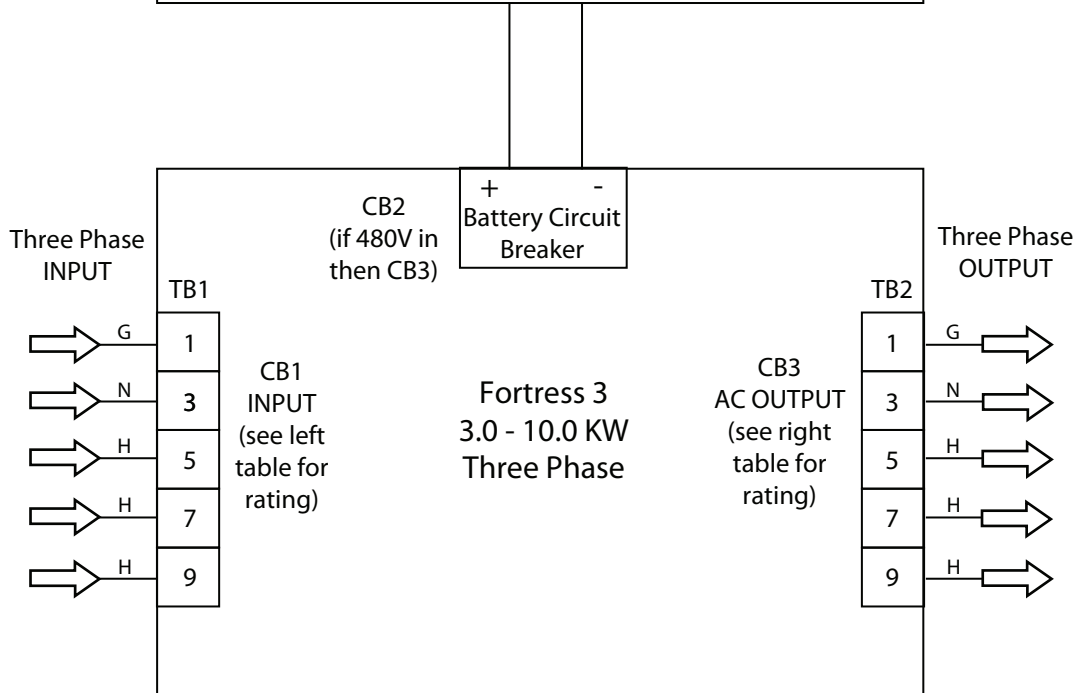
Three Phase INPUT

TB1

G
N
H
H
H

1
3
5
7
9

CB2 (if 480V in then CB3)

+ -
Battery Circuit Breaker

CB1 INPUT (see left table for rating)

Fortress 3
3.0 - 10.0 KW
Three Phase

CB3 AC OUTPUT (see right table for rating)

Three Phase OUTPUT

TB2

1
3
5
7
9

G
N
H
H
H